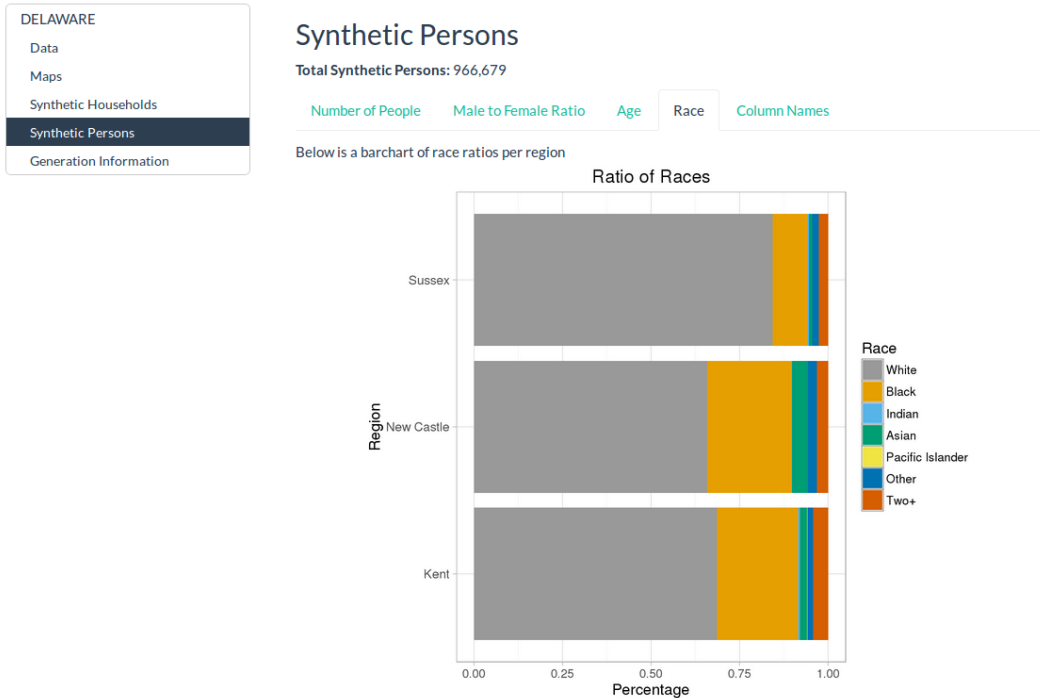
DELAWARE
Data
Maps
Synthetic Households
Synthetic Persons
Generation Information

Synthetic Persons

**Total Synthetic Persons:** 966,679

Number of People | Male to Female Ratio | Age | Race | Column Names

Below is a barchart of race ratios per region

Ratio of Races

Region

Sussex
New Castle
Kent

0.00 0.25 0.50 0.75 1.00

Percentage

Race
White
Black
Indian
Asian
Pacific Islander
Other
Two+